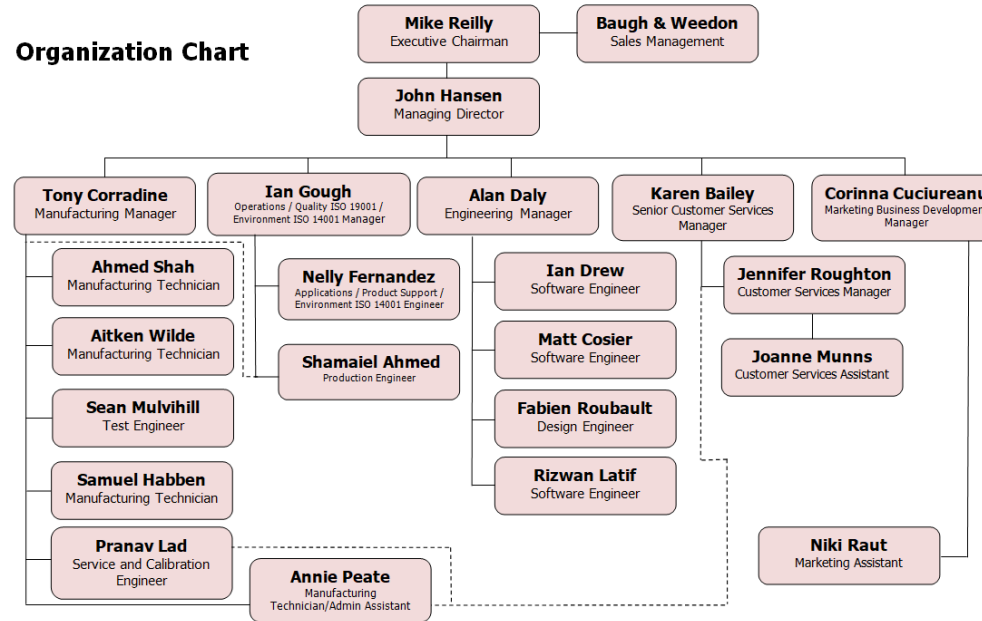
Organization Chart

Mike Reilly
Executive Chairman

Baugh & Weedon
Sales Management

John Hansen
Managing Director

Tony Corradine
Manufacturing Manager

Ian Gough
Operations / Quality ISO 19001 / Environment ISO 14001 Manager

Alan Daly
Engineering Manager

Karen Bailey
Senior Customer Services Manager

Corinna Cuciureanu
Marketing Business Developmen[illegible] Manager

Ahmed Shah
Manufacturing Technician

Aitken Wilde
Manufacturing Technician

Sean Mulvihill
Test Engineer

Samuel Habben
Manufacturing Technician

Pranav Lad
Service and Calibration Engineer

Annie Peate
Manufacturing Technician/Admin Assistant

Nelly Fernandez
Applications / Product Support / Environment ISO 14001 Engineer

Shamaiel Ahmed
Production Engineer

Ian Drew
Software Engineer

Matt Cosier
Software Engineer

Fabien Roubault
Design Engineer

Rizwan Latif
Software Engineer

Jennifer Roughton
Customer Services Manager

Joanne Munns
Customer Services Assistant

Niki Raut
Marketing Assistant